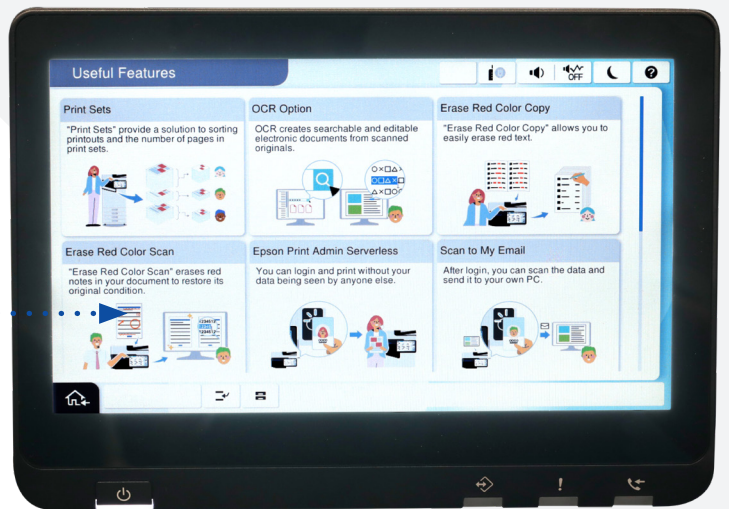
Useful Features

OFF

Print Sets

"Print Sets" provide a solution to sorting printouts and the number of pages in print sets.

OCR Option

OCR creates searchable and editable electronic documents from scanned originals.

Erase Red Color Copy

"Erase Red Color Copy" allows you to easily erase red text.

Erase Red Color Scan

"Erase Red Color Scan" erases red notes in your document to restore its original condition.

Epson Print Admin Serverless

You can login and print without your data being seen by anyone else.

Scan to My Email

After login, you can scan the data and send it to your own PC.

!